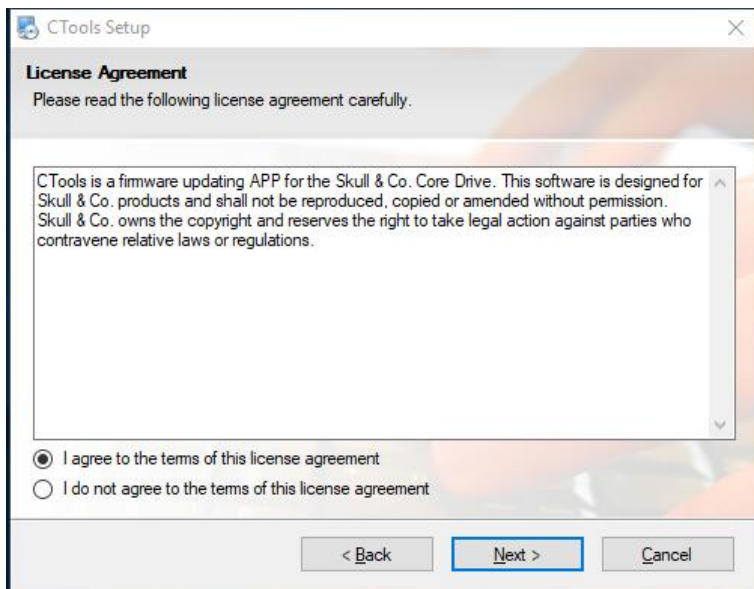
CTools Setup

License Agreement
Please read the following license agreement carefully.

CTools is a firmware updating APP for the Skull & Co. Core Drive. This software is designed for Skull & Co. products and shall not be reproduced, copied or amended without permission. Skull & Co. owns the copyright and reserves the right to take legal action against parties who contravene relative laws or regulations.

I agree to the terms of this license agreement
I do not agree to the terms of this license agreement

< Back
Next >
Cancel